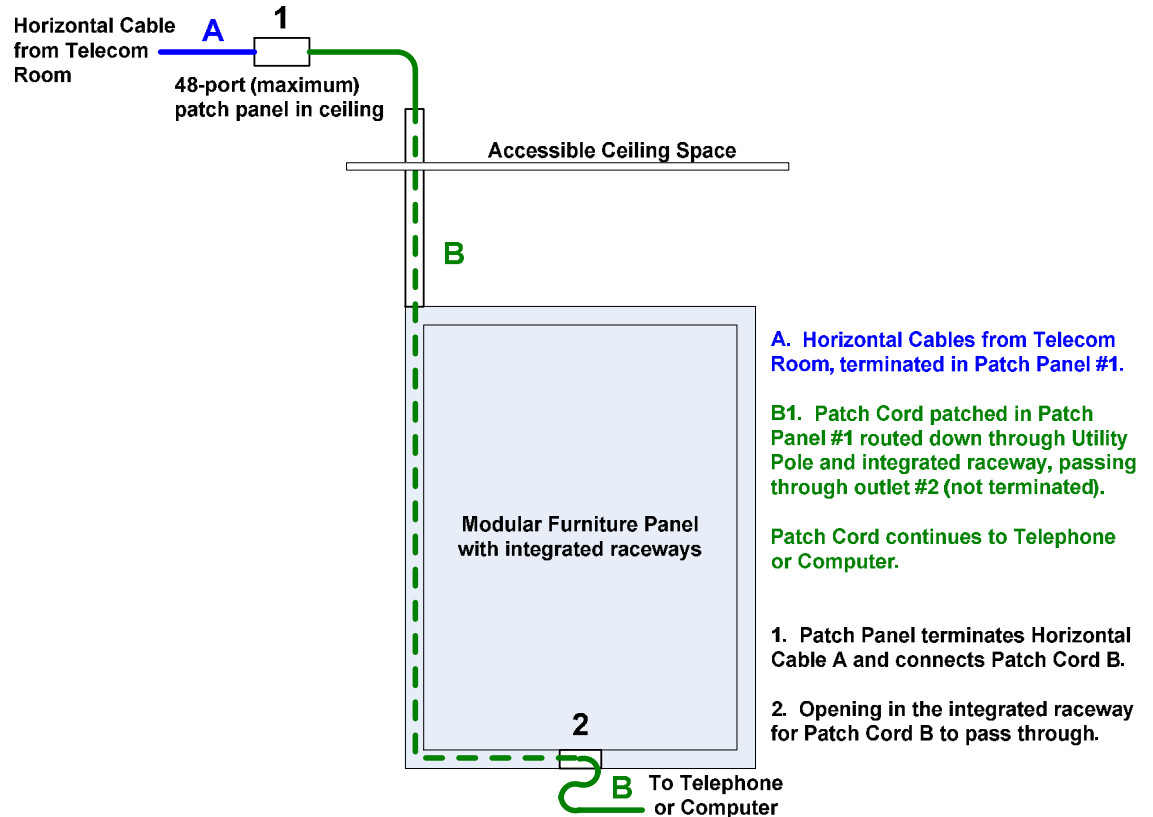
Horizontal Cable from Telecom Room

A

1

48-port (maximum) patch panel in ceiling

Accessible Ceiling Space

B

Modular Furniture Panel with integrated raceways

2

B

To Telephone or Computer

A. Horizontal Cables from Telecom Room, terminated in Patch Panel #1.

B1. Patch Cord patched in Patch Panel #1 routed down through Utility Pole and integrated raceway, passing through outlet #2 (not terminated).

Patch Cord continues to Telephone or Computer.

1. Patch Panel terminates Horizontal Cable A and connects Patch Cord B.

2. Opening in the integrated raceway for Patch Cord B to pass through.